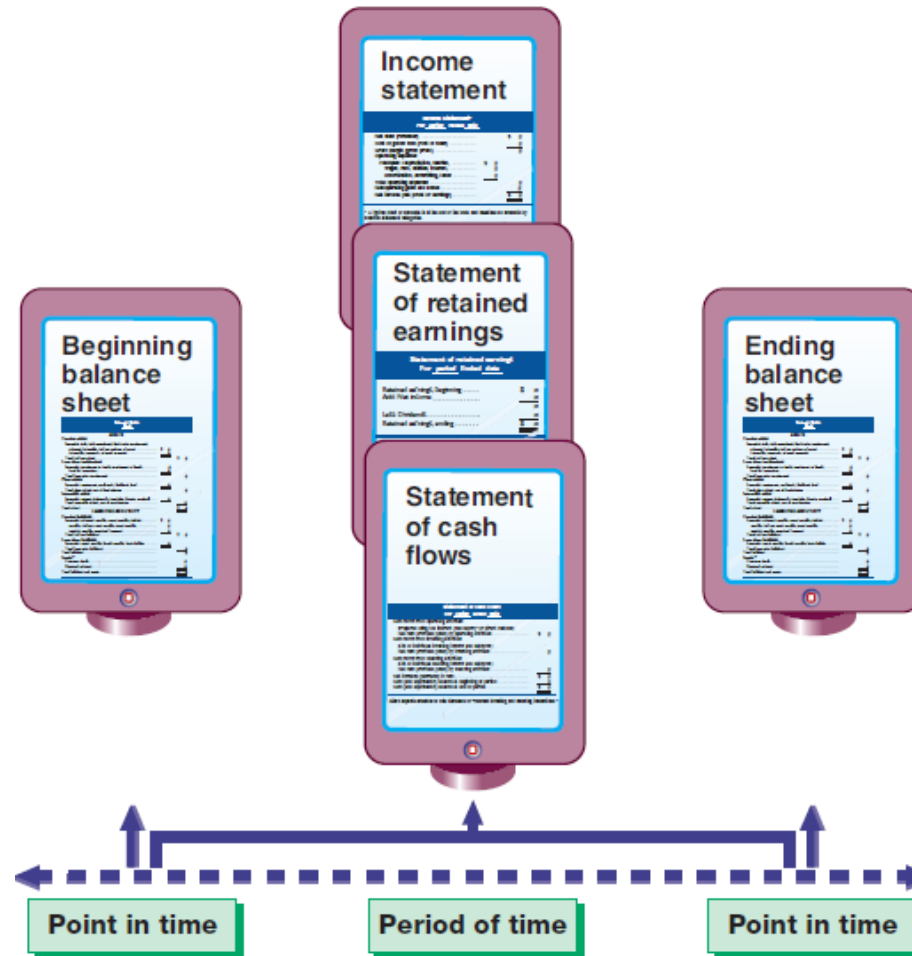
Income statement

Statement of retained earnings

Statement of retained earnings
For period Ended date

Retained earnings, beginning
Add: Net income

Less: Dividends
Retained earnings, ending

Statement of cash flows

Beginning balance sheet

Ending balance sheet

Point in time

Period of time

Point in time